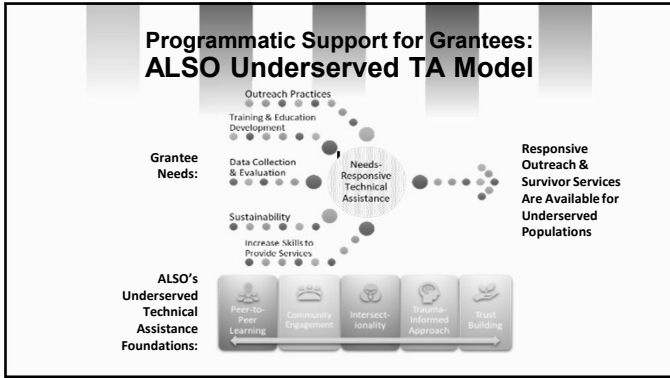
Programmatic Support for Grantees: ALSO Underserved TA Model

Outreach Practices

Training & Education Development

Grantee Needs:

Data Collection & Evaluation

Needs-Responsive Technical Assistance

Responsive Outreach & Survivor Services Are Available for Underserved Populations

Sustainability

Increase Skills to Provide Services

ALSO's Underserved Technical Assistance Foundations:

Peer-to-Peer Learning

Community Engagement

Intersectionality

Trauma-Informed Approach

Trust Building